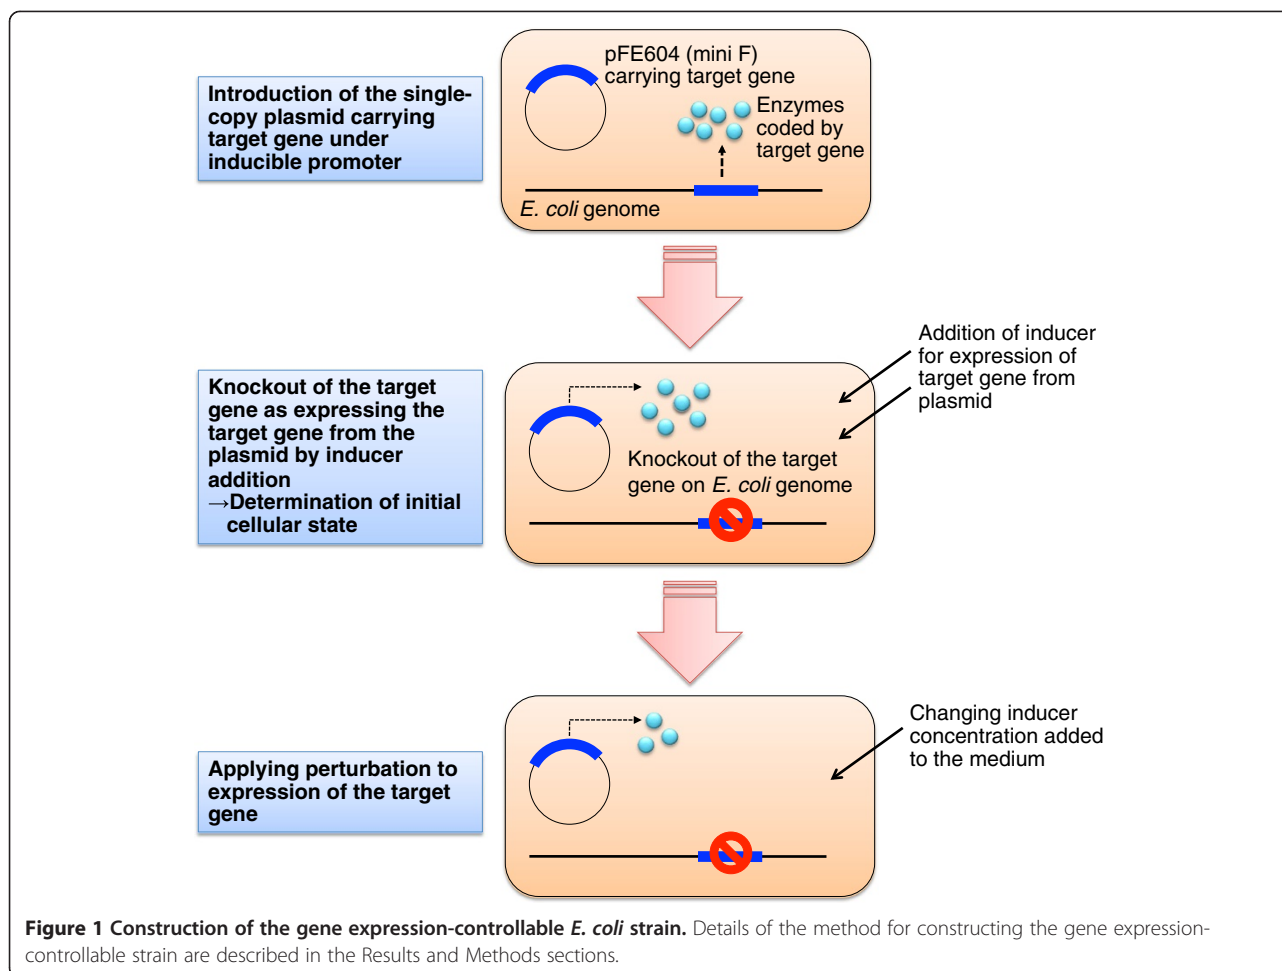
Introduction of the single-copy plasmid carrying target gene under inducible promoter

pFE604 (mini F) carrying target gene

Enzymes coded by target gene

E. coli genome

Knockout of the target gene as expressing the target gene from the plasmid by inducer addition
→Determination of initial cellular state

Knockout of the target gene on E. coli genome

Addition of inducer for expression of target gene from plasmid

Applying perturbation to expression of the target gene

Changing inducer concentration added to the medium

**Figure 1 Construction of the gene expression-controllable *E. coli* strain.** Details of the method for constructing the gene expression-controllable strain are described in the Results and Methods sections.